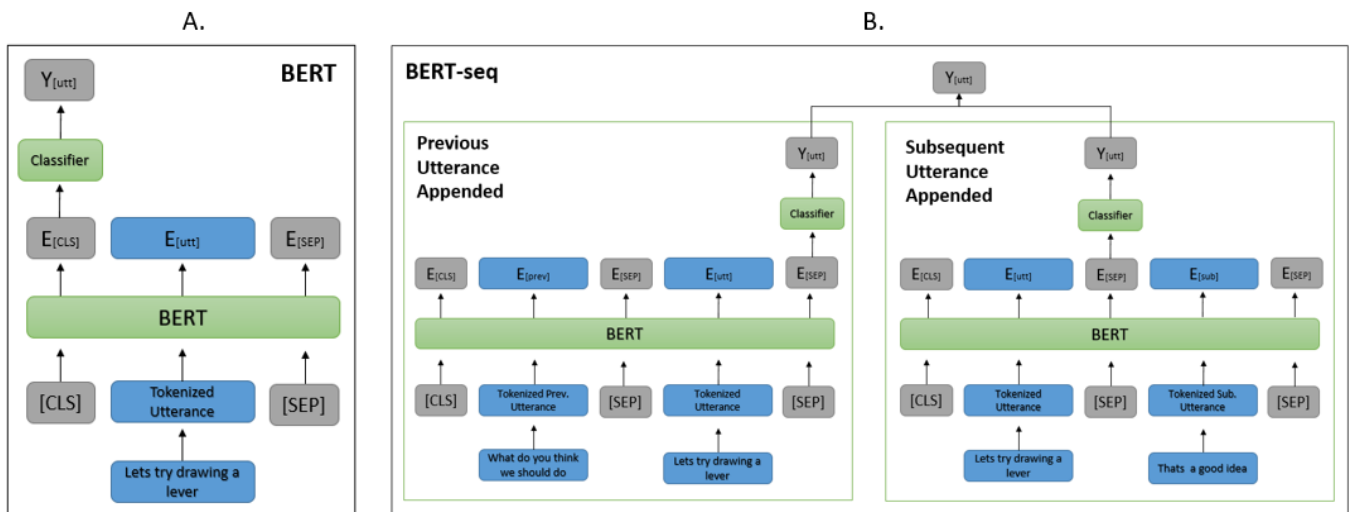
A.

BERT

$Y_{[utt]}$

Classifier

$E_{[CLS]}$

$E_{[utt]}$

$E_{[SEP]}$

BERT

[CLS]

Tokenized Utterance

[SEP]

Lets try drawing a lever

B.

BERT-seq

$Y_{[utt]}$

Previous Utterance Appended

$Y_{[utt]}$

Classifier

$E_{[CLS]}$

$E_{[prev]}$

$E_{[SEP]}$

$E_{[utt]}$

$E_{[SEP]}$

BERT

[CLS]

Tokenized Prev. Utterance

[SEP]

Tokenized Utterance

[SEP]

What do you think we should do

Lets try drawing a lever

Subsequent Utterance Appended

$Y_{[utt]}$

Classifier

$E_{[CLS]}$

$E_{[utt]}$

$E_{[SEP]}$

$E_{[sub]}$

$E_{[SEP]}$

BERT

[CLS]

Tokenized Utterance

[SEP]

Tokenized Sub. Utterance

[SEP]

Lets try drawing a lever

Thats a good idea